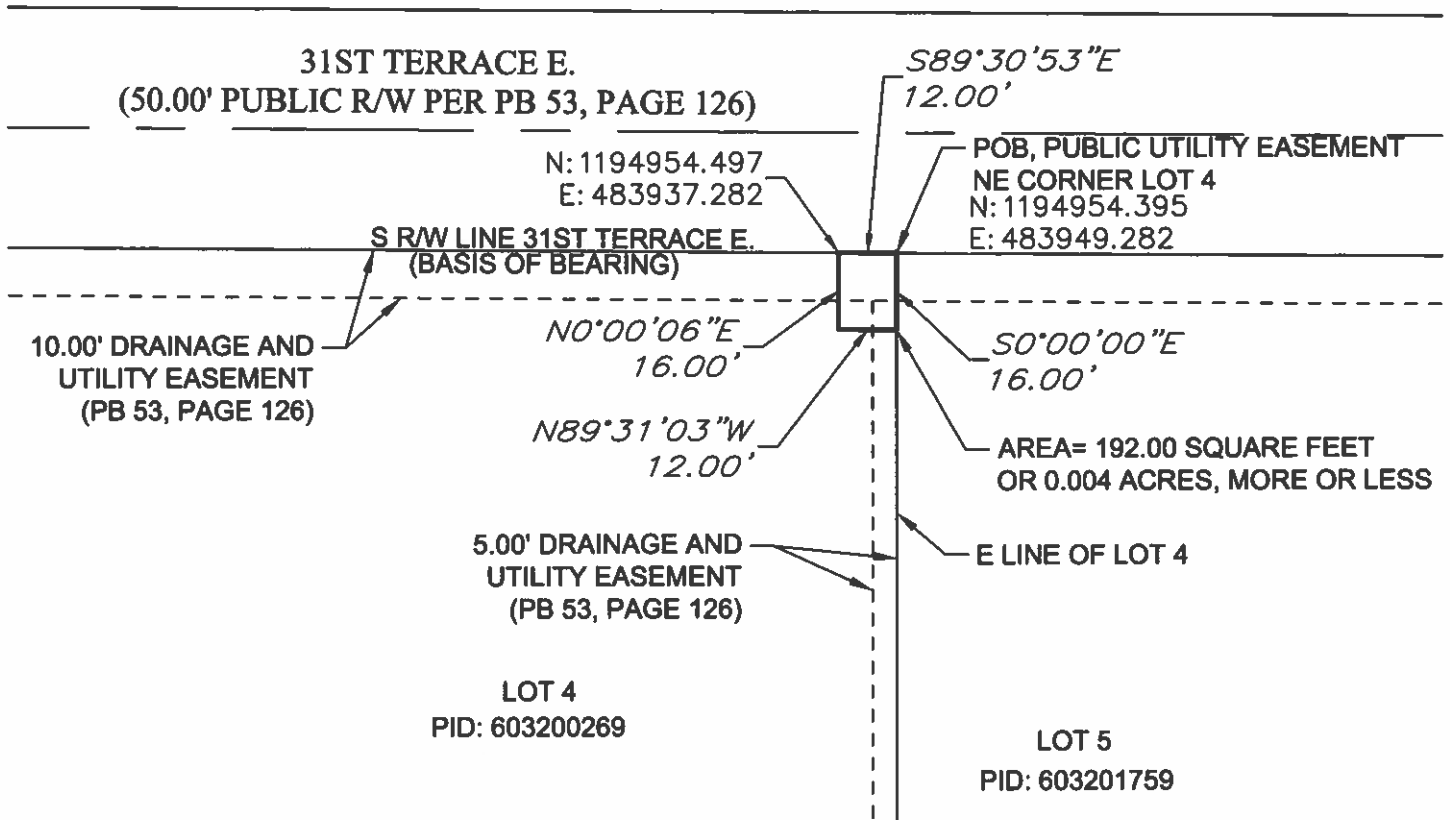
31ST TERRACE E.
(50.00' PUBLIC R/W PER PB 53, PAGE 126)

S89°30'53"E
12.00'

N: 1194954.497
E: 483937.282

POB, PUBLIC UTILITY EASEMENT
NE CORNER LOT 4
N: 1194954.395
E: 483949.282

S R/W LINE 31ST TERRACE E.
(BASIS OF BEARING)

10.00' DRAINAGE AND
UTILITY EASEMENT
(PB 53, PAGE 126)

N0°00'06"E
16.00'

S0°00'00"E
16.00'

N89°31'03"W
12.00'

AREA= 192.00 SQUARE FEET
OR 0.004 ACRES, MORE OR LESS

5.00' DRAINAGE AND
UTILITY EASEMENT
(PB 53, PAGE 126)

E LINE OF LOT 4

LOT 4
PID: 603200269

LOT 5
PID: 603201759